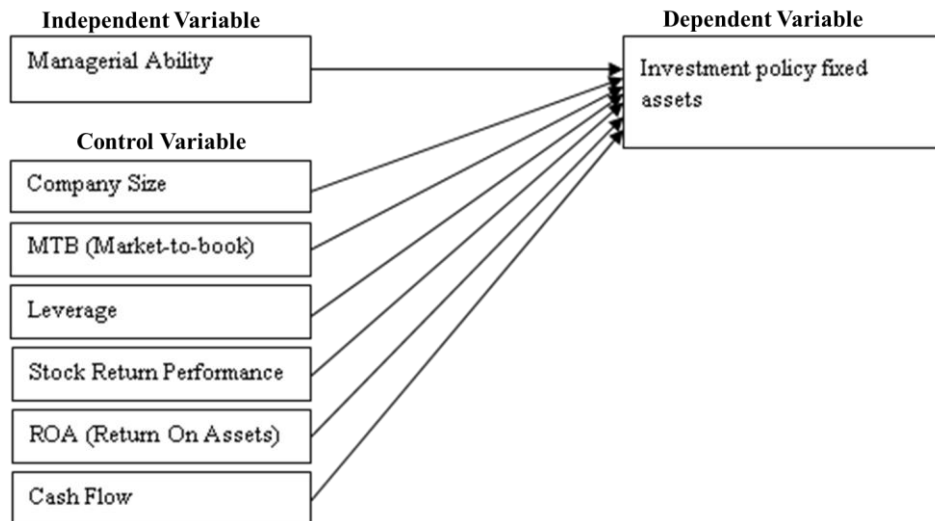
Independent Variable

Managerial Ability

Control Variable

Company Size

MTB (Market-to-book)

Leverage

Stock Return Performance

ROA (Return On Assets)

Cash Flow

Dependent Variable

Investment policy fixed assets